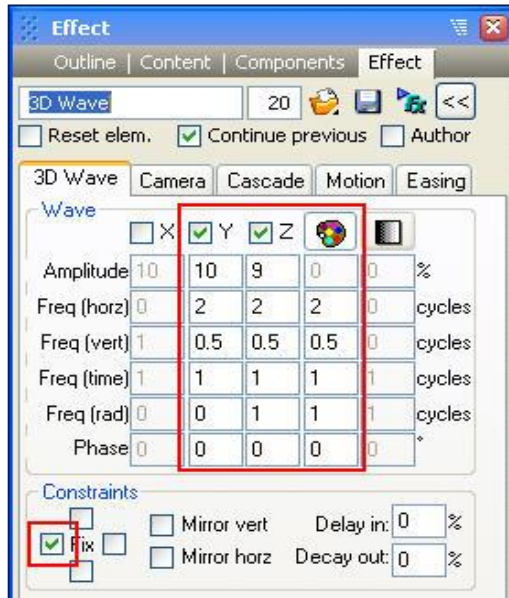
Effect

Outline | Content | Components | Effect

3D Wave 20 <<

Reset elem. Continue previous Author

3D Wave | Camera | Cascade | Motion | Easing

Wave

X Y Z

| | X | Y | Z | | | |
|---|---|---|---|---|---|---|
| Amplitude | 10 | 10 | 9 | 0 | 0 | % |
| Freq (horz) | 0 | 2 | 2 | 2 | 0 | cycles |
| Freq (vert) | 1 | 0.5 | 0.5 | 0.5 | 0 | cycles |
| Freq (time) | 1 | 1 | 1 | 1 | 1 | cycles |
| Freq (rad) | 0 | 0 | 1 | 1 | 1 | cycles |
| Phase | 0 | 0 | 0 | 0 | 0 | ° |

Constraints

Fix

Mirror vert

Mirror horz

Delay in: 0 %

Decay out: 0 %